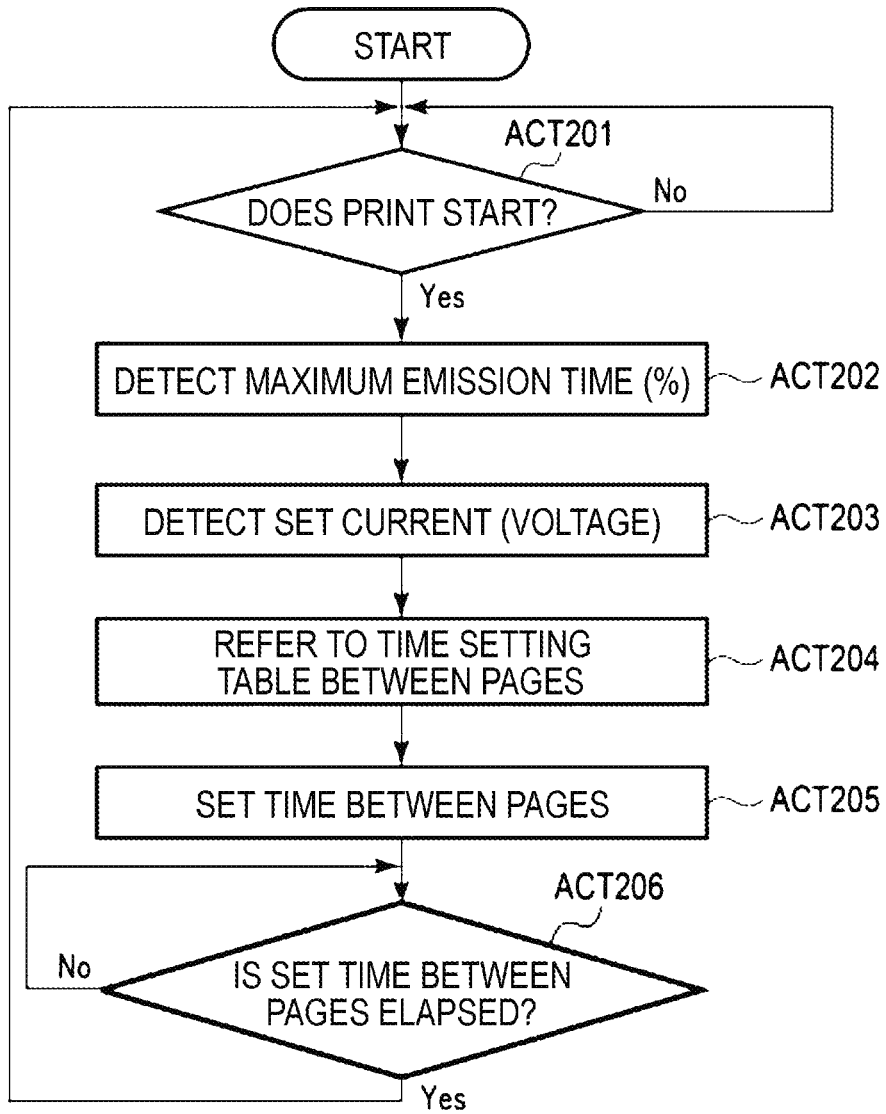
START

ACT201

DOES PRINT START?

No

Yes

DETECT MAXIMUM EMISSION TIME (%)

ACT202

DETECT SET CURRENT (VOLTAGE)

ACT203

REFER TO TIME SETTING TABLE BETWEEN PAGES

ACT204

SET TIME BETWEEN PAGES

ACT205

ACT206

No

IS SET TIME BETWEEN PAGES ELAPSED?

Yes